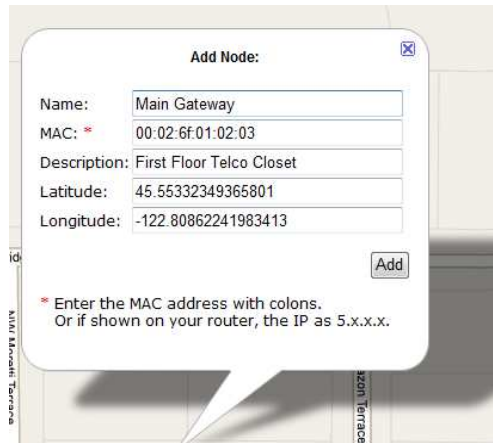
Add Node:

| | |
|---|---|
| Name: | Main Gateway |
| MAC: * | 00:02:6f:01:02:03 |
| Description: | First Floor Telco Closet |
| Latitude: | 45.55332349365801 |
| Longitude: | -122.80862241983413 |

Add

* Enter the MAC address with colons.
Or if shown on your router, the IP as 5.x.x.x.

id

NW Mosaic Terrace

azon Terrace